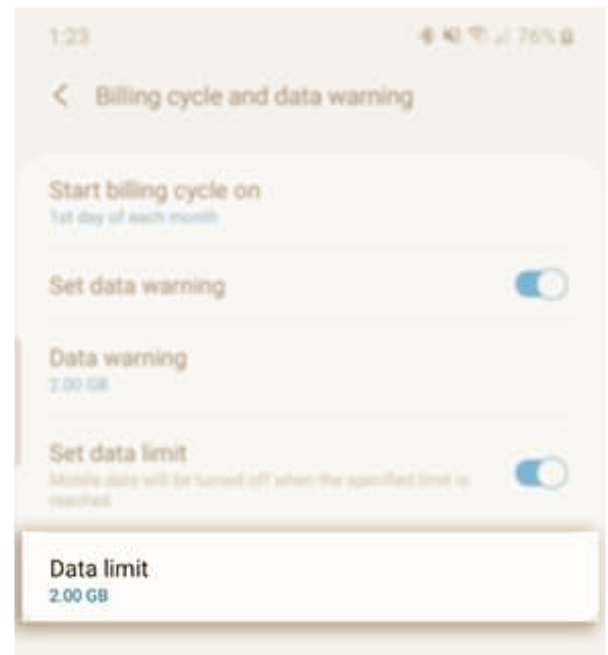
1:23

76%

Billing cycle and data warning

Start billing cycle on
1st day of each month

Set data warning

Data warning
2.00 GB

Set data limit
Mobile data will be turned off when the specified limit is reached.

Data limit
2.00 GB